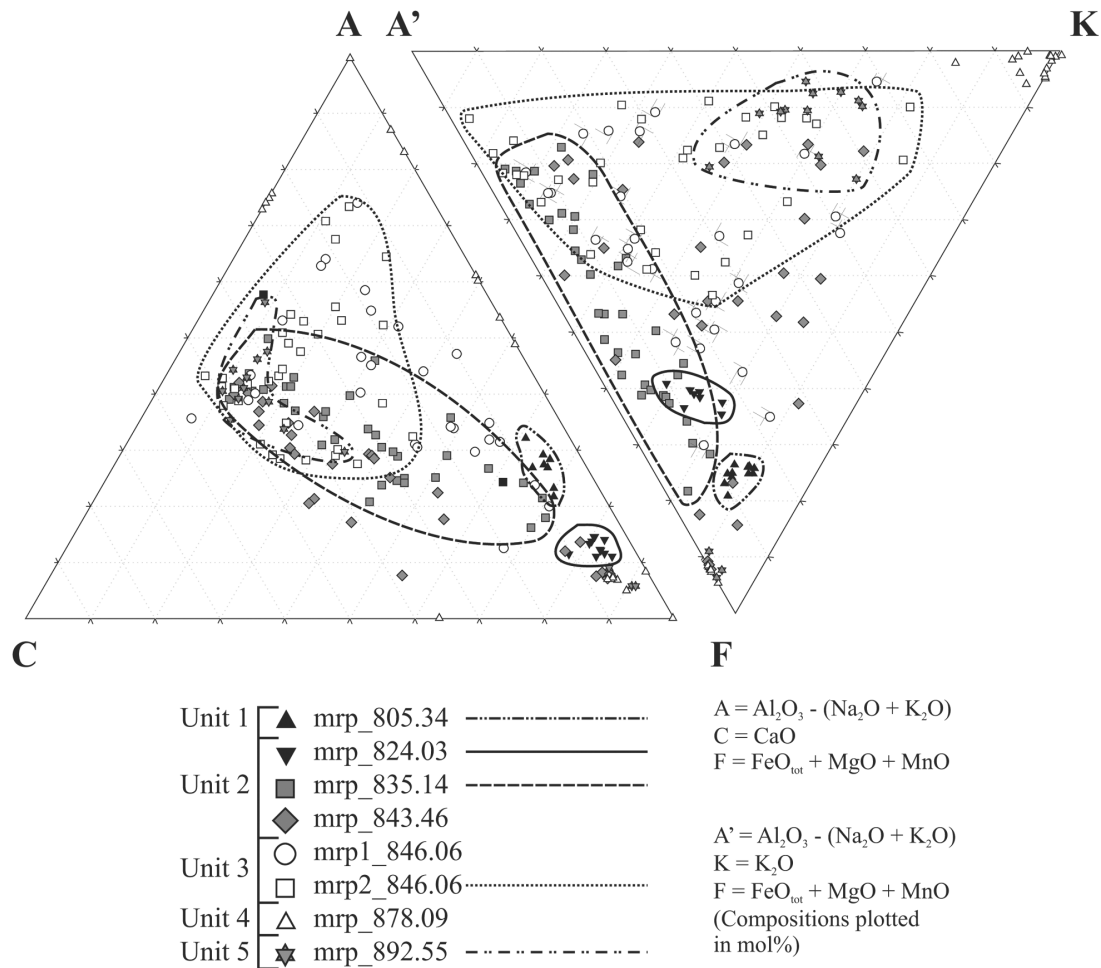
A A'

K

C

F

Unit 1 mrp_805.34
mrp_824.03
Unit 2 mrp_835.14
mrp_843.46
Unit 3 mrp1_846.06
mrp2_846.06
Unit 4 mrp_878.09
Unit 5 mrp_892.55

A = $Al_2O_3$ - ($Na_2O$ + $K_2O$)
C = CaO
F = $FeO_{tot}$ + MgO + MnO

A' = $Al_2O_3$ - ($Na_2O$ + $K_2O$)
K = $K_2O$
F = $FeO_{tot}$ + MgO + MnO
(Compositions plotted in mol%)